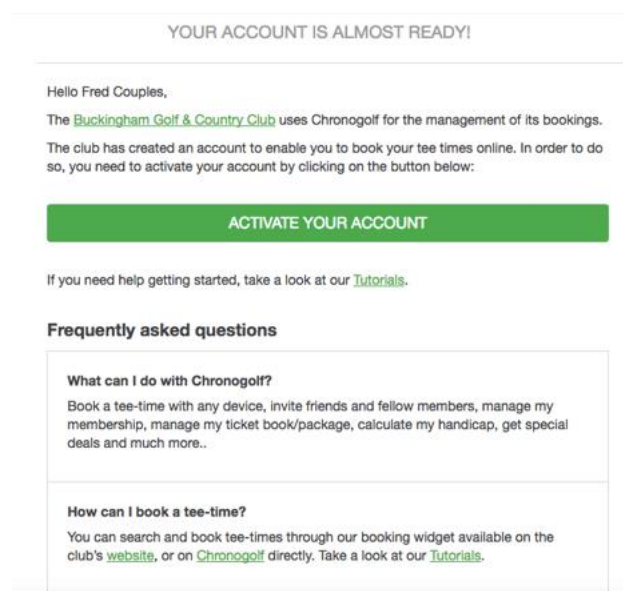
YOUR ACCOUNT IS ALMOST READY!

Hello Fred Couples,

The Buckingham Golf & Country Club uses Chronogolf for the management of its bookings.

The club has created an account to enable you to book your tee times online. In order to do so, you need to activate your account by clicking on the button below:

ACTIVATE YOUR ACCOUNT

If you need help getting started, take a look at our Tutorials.

Frequently asked questions

What can I do with Chronogolf?

Book a tee-time with any device, invite friends and fellow members, manage my membership, manage my ticket book/package, calculate my handicap, get special deals and much more..

How can I book a tee-time?

You can search and book tee-times through our booking widget available on the club's website, or on Chronogolf directly. Take a look at our Tutorials.